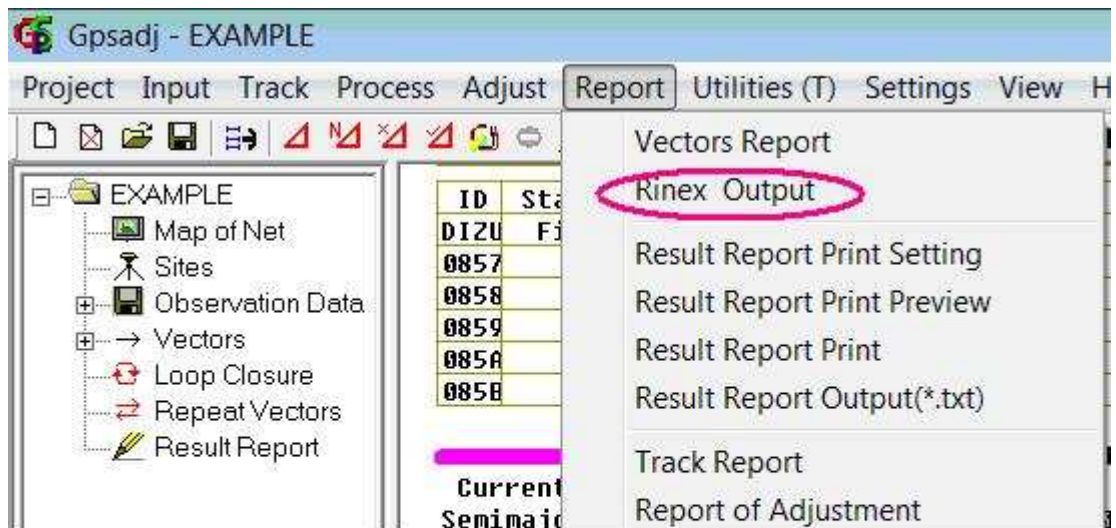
Gpsadj - EXAMPLE

Project Input Track Process Adjust Report Utilities (T) Settings View H

EXAMPLE
Map of Net
Sites
Observation Data
Vectors
Loop Closure
Repeat Vectors
Result Report

| ID | Sta |
|---|---|
| DIZU | Fi |
| 0857 | |
| 0858 | |
| 0859 | |
| 085A | |
| 085B | |

Current
Semimajo

Vectors Report
Rinex Output
Result Report Print Setting
Result Report Print Preview
Result Report Print
Result Report Output(*.txt)
Track Report
Report of Adjustment